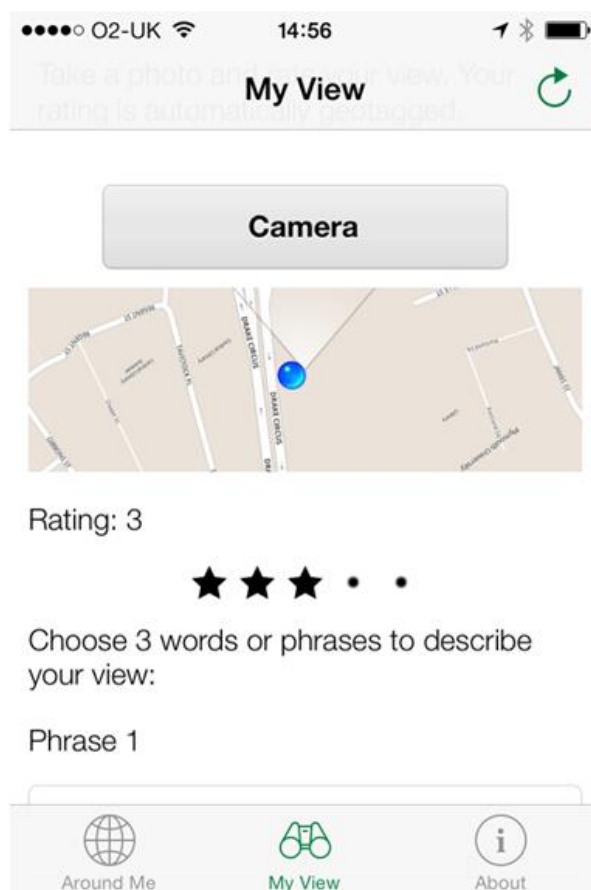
●●●●○ O2-UK 14:56

Take a photo and rate your view. Your rating is automatically geotagged.

My View

Camera

DRAKE CIRCUS

DRAKE CIRCUS

Rating: 3

★★★ • •

Choose 3 words or phrases to describe your view:

Phrase 1

Around Me

My View

About